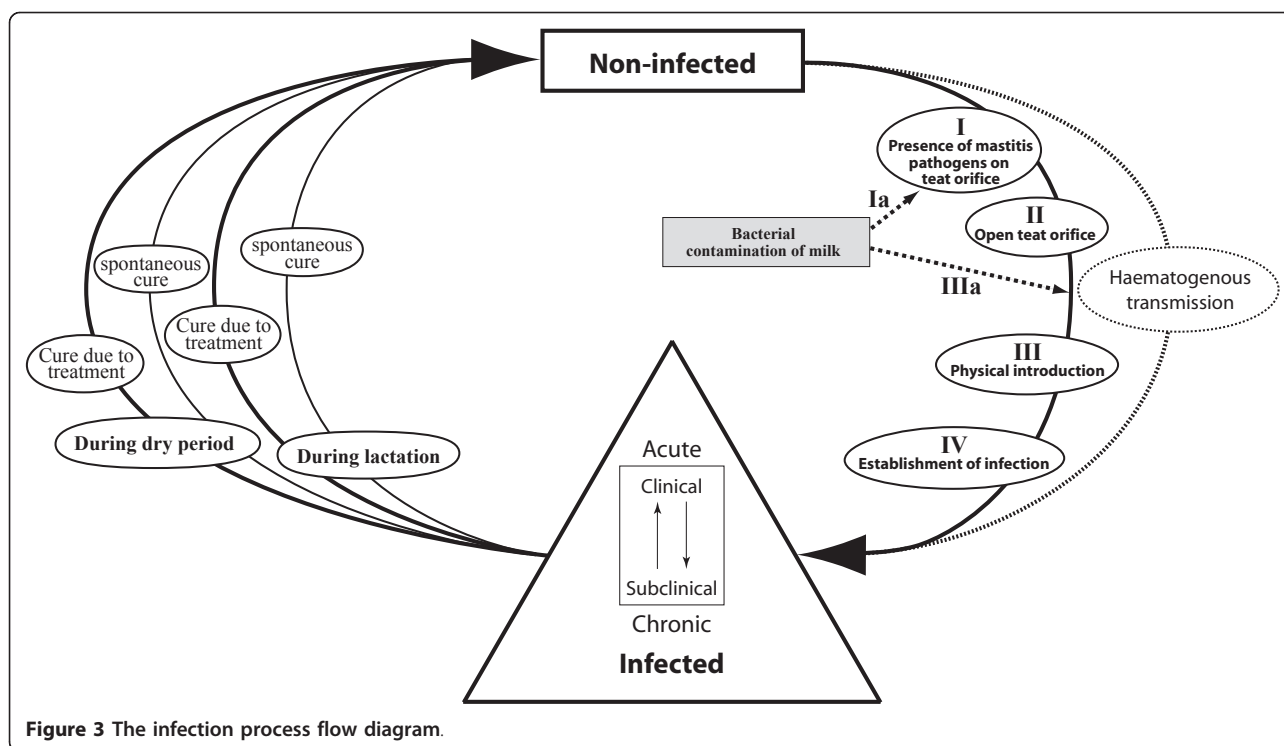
Non-infected

I
Presence of mastitis pathogens on teat orifice

Ia

Bacterial contamination of milk

II
Open teat orifice

IIIa

Haematogenous transmission

III
Physical introduction

IV
Establishment of infection

spontaneous cure

spontaneous cure

Cure due to treatment

Cure due to treatment

During dry period

During lactation

Acute

Clinical

Subclinical

Chronic

Infected

Figure 3 The infection process flow diagram.